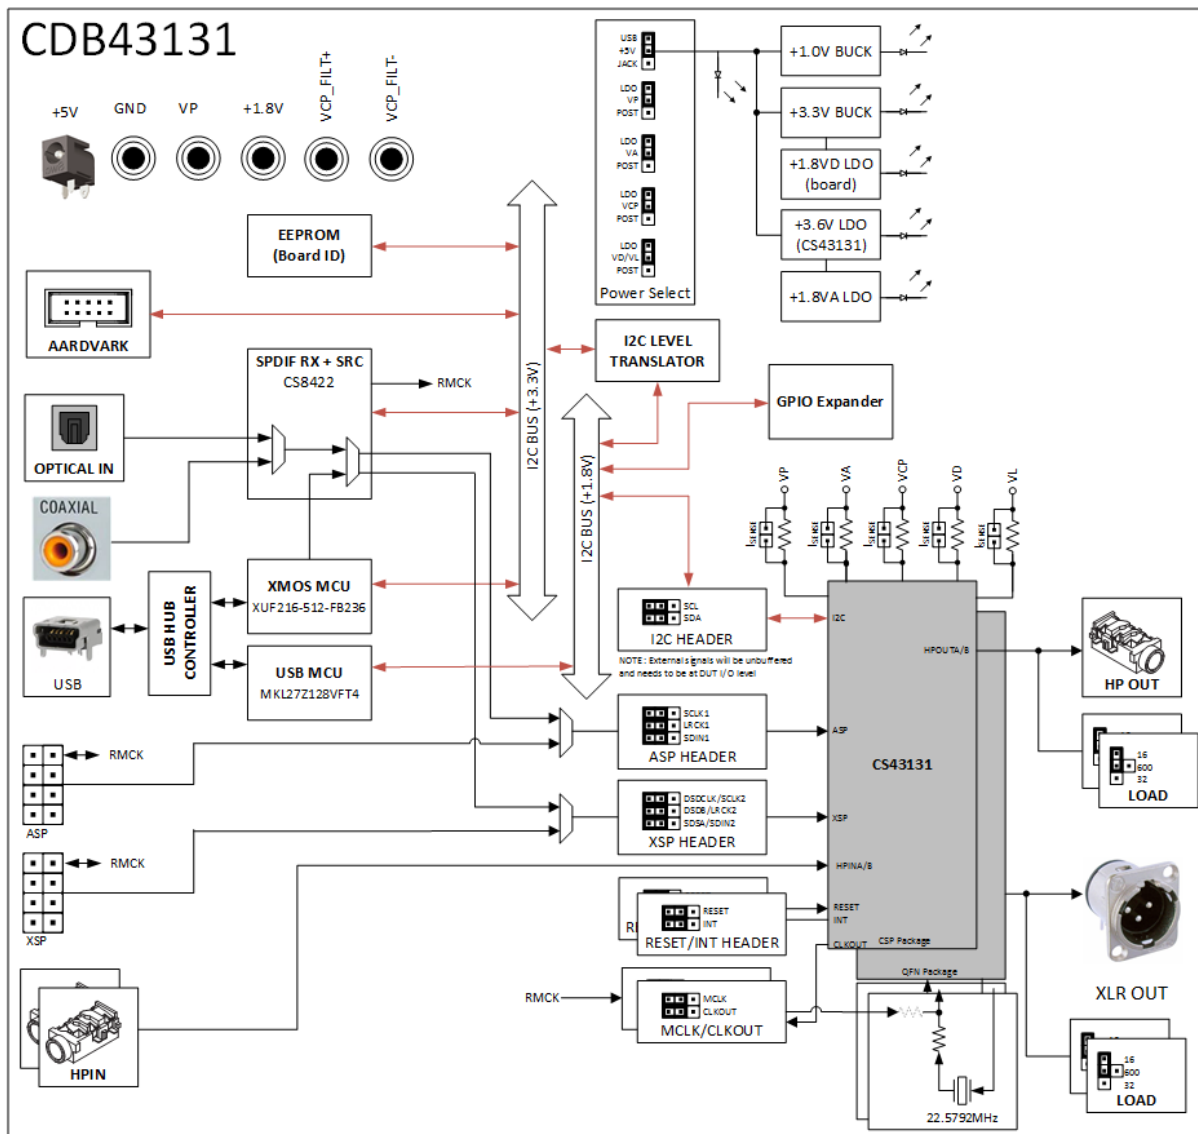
CDB43131

+5V GND VP +1.8V VCP_FILT+ VCP_FILT-

USB +5V JACK
LDO VP POST
LDO VA POST
LDO VCP POST
LDO VD/VL POST
Power Select

+1.0V BUCK
+3.3V BUCK
+1.8VD LDO (board)
+3.6V LDO (CS43131)
+1.8VA LDO

EEPROM (Board ID)

AARDVARK

I2C LEVEL TRANSLATOR

GPIO Expander

SPDIF RX + SRC CS8422

RMCK

OPTICAL IN

COAXIAL

I2C BUS (+3.3V)

I2C BUS (+1.8V)

VP VA VCP VD VL

$I_{SENSE}$ $I_{SENSE}$ $I_{SENSE}$ $I_{SENSE}$ $I_{SENSE}$

XMOS MCU XUF216-512-FB236

USB HUB CONTROLLER

USB

USB MCU MKL27Z128VFT4

SCL SDA
I2C HEADER
NOTE: External signals will be unbuffered and needs to be at DUT I/O level

I2C
HPOUTA/B

HP OUT

16 600 32 LOAD

RMCK

ASP

SCLK1 LRCK1 SDIN1
ASP HEADER

ASP

CS43131

RMCK

XSP

DSDCLK/SCLK2 DSDB/LRCK2 DSDA/SDIN2
XSP HEADER

XSP

HPINA/B

RESET INT
RI
RESET/INT HEADER

RESET INT
CLKOUT CSP Package
QFN Package

XLR OUT

HPIN

RMCK

MCLK CLKOUT
MCLK/CLKOUT

22.5792MHz

16 600 32 LOAD